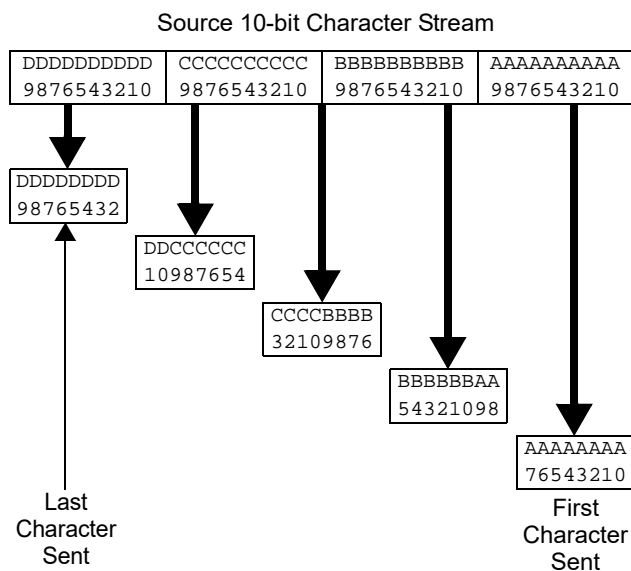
Source 10-bit Character Stream

| DDDDDDDDDD 9876543210 | CCCCCCCCCC 9876543210 | BBBBBBBBBB 9876543210 | AAAAAAAAAA 9876543210 |
|---|---|---|---|

DDDDDDDD
98765432

DDCCCCCC
10987654

CCCCBBBB
32109876

BBBBBBAA
54321098

AAAAAAAA
76543210

Last Character Sent

First Character Sent